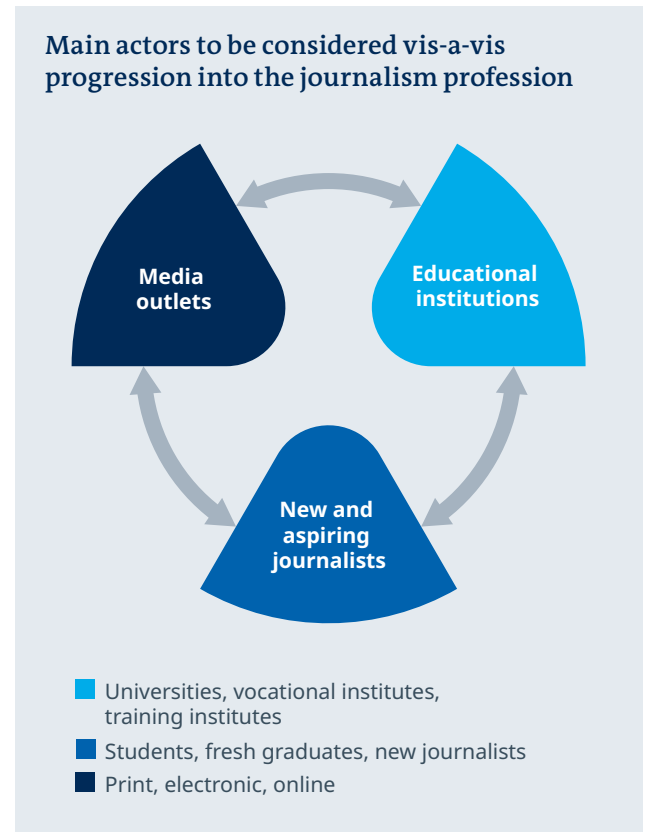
Main actors to be considered vis-a-vis progression into the journalism profession

Media outlets

Educational institutions

New and aspiring journalists

Universities, vocational institutes, training institutes

Students, fresh graduates, new journalists

Print, electronic, online